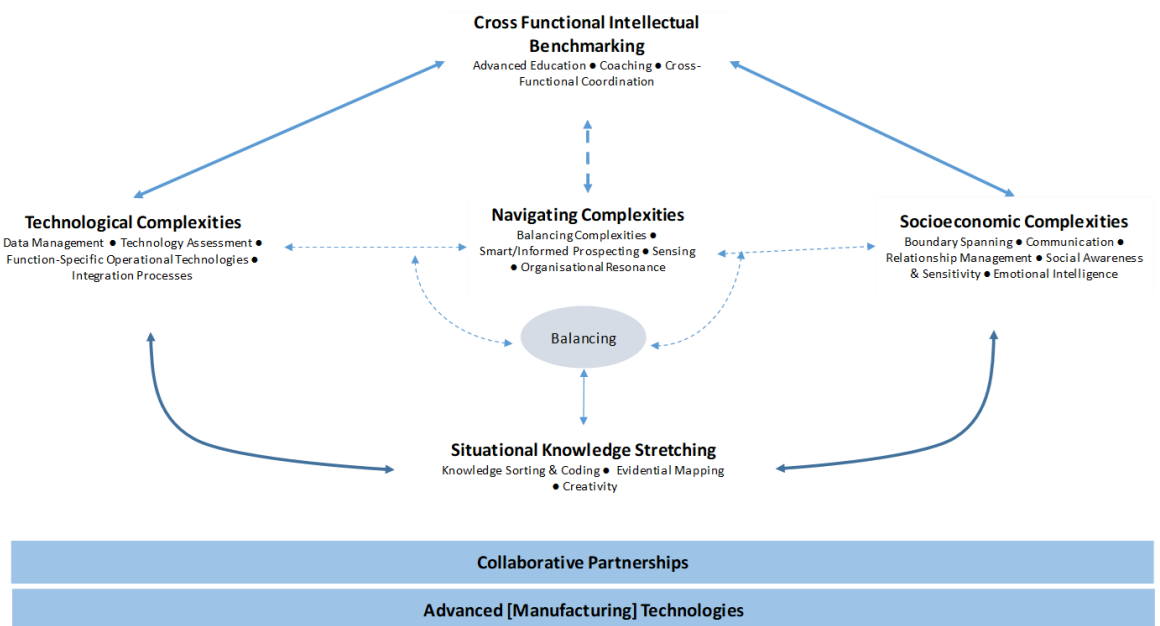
Cross Functional Intellectual Benchmarking
Advanced Education ● Coaching ● Cross-Functional Coordination

Technological Complexities
Data Management ● Technology Assessment ● Function-Specific Operational Technologies ● Integration Processes

Navigating Complexities
Balancing Complexities ● Smart/Informed Prospecting ● Sensing ● Organisational Resonance

Socioeconomic Complexities
Boundary Spanning ● Communication ● Relationship Management ● Social Awareness & Sensitivity ● Emotional Intelligence

Balancing

Situational Knowledge Stretching
Knowledge Sorting & Coding ● Evidential Mapping ● Creativity

Collaborative Partnerships

Advanced [Manufacturing] Technologies